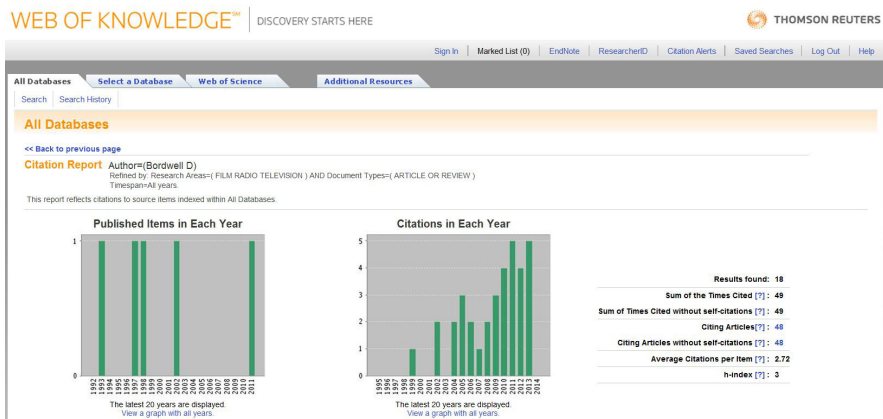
WEB OF KNOWLEDGE℠ | DISCOVERY STARTS HERE

THOMSON REUTERS

Sign In | Marked List (0) | EndNote | ResearcherID | Citation Alerts | Saved Searches | Log Out | Help

All Databases | Select a Database | Web of Science | Additional Resources

Search | Search History

All Databases

<< Back to previous page

Citation Report Author=(Bordwell D)
Refined by: Research Areas=( FILM RADIO TELEVISION ) AND Document Types=( ARTICLE OR REVIEW )
Timespan=All years.

This report reflects citations to source items indexed within All Databases.

Published Items in Each Year

1
0

1992 1993 1994 1995 1996 1997 1998 1999 2000 2001 2002 2003 2004 2005 2006 2007 2008 2009 2010 2011

The latest 20 years are displayed.
View a graph with all years.

Citations in Each Year

5
4
3
2
1
0

1995 1996 1997 1998 1999 2000 2001 2002 2003 2004 2005 2006 2007 2008 2009 2010 2011 2012 2013 2014

The latest 20 years are displayed.
View a graph with all years.

| | |
|---|---|
| Results found: | 18 |
| Sum of the Times Cited [?] : | 49 |
| Sum of Times Cited without self-citations [?] : | 49 |
| Citing Articles[?] : | 48 |
| Citing Articles without self-citations [?] : | 48 |
| Average Citations per Item [?] : | 2.72 |
| h-index [?] : | 3 |